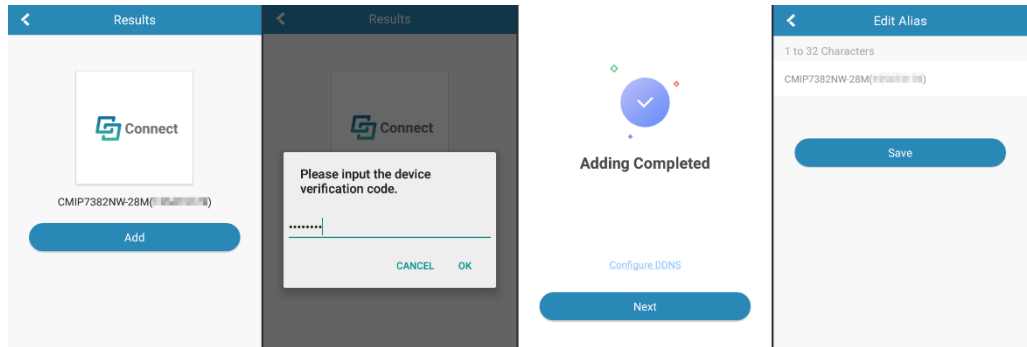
Results

Connect

CMIP7382NW-28M([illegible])

Add

Results

Connect

Please input the device verification code.

••••••••

CANCEL OK

Adding Completed

Configure DDNS

Next

Edit Alias

1 to 32 Characters

CMIP7382NW-28M([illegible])

Save